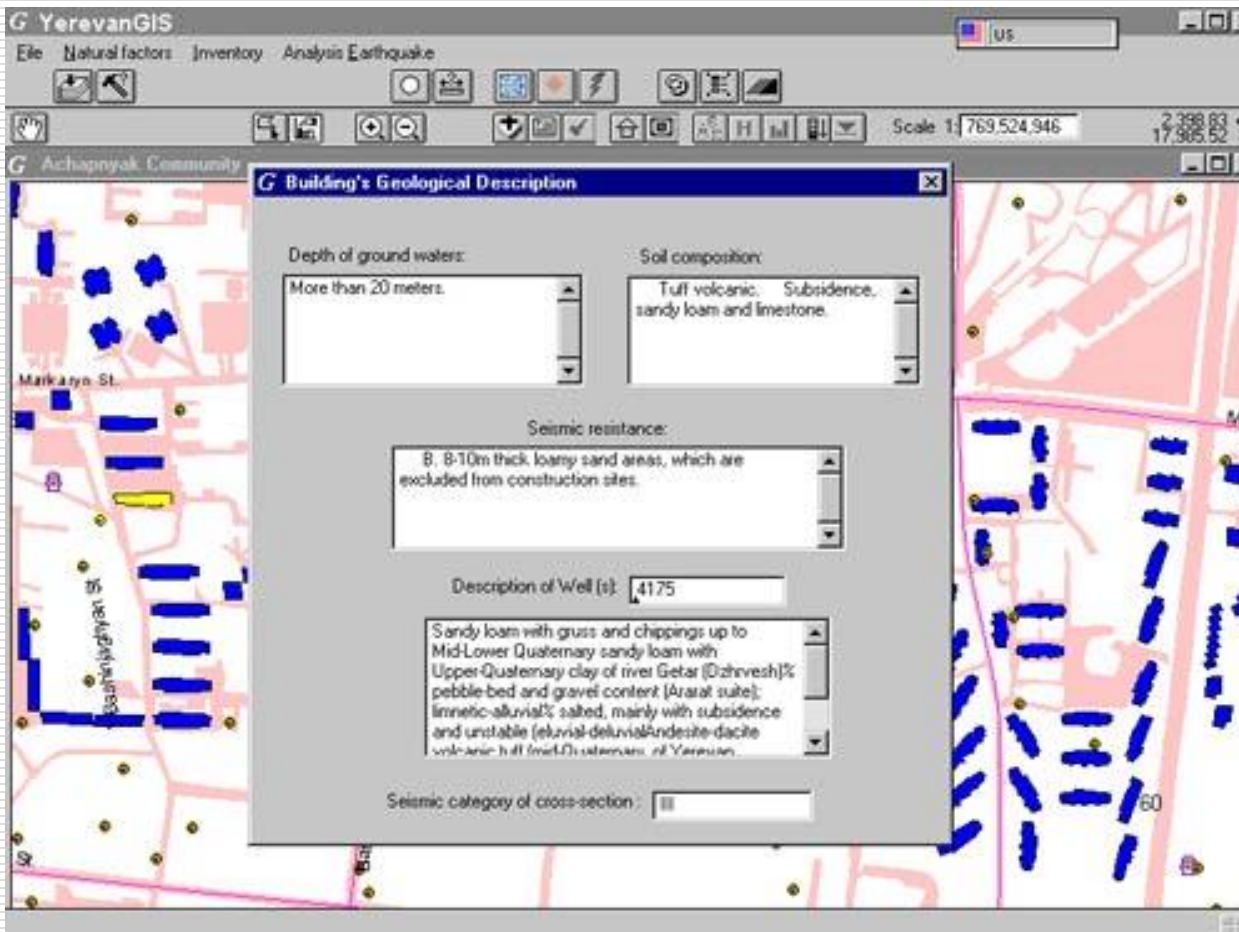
G YerevanGIS

US

File Natural factors Inventory Analysis Earthquake

Scale 1: 769,524,946

2,398.83
17,985.52

G Achapnyak Community

G Building's Geological Description

Depth of ground waters:

More than 20 meters.

Soil composition:

Tuff volcanic. Subsidence, sandy loam and limestone.

Seismic resistance:

B. 8-10m thick loamy sand areas, which are excluded from construction sites.

Description of Well (s): 4175

Sandy loam with gruss and chippings up to Mid-Lower Quaternary sandy loam with Upper-Quaternary clay of river Getar (Dzhrvesh)% pebble-bed and gravel content (Ararat suite); limnetic-alluvial% salted, mainly with subsidence and unstable (eluvial-deluvialAndesite-dacite volcanic tuff (mid-Quaternary of Yerevan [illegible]

Seismic category of cross-section : III

Markazyn St.

Bashinjaghyan St.

St

60